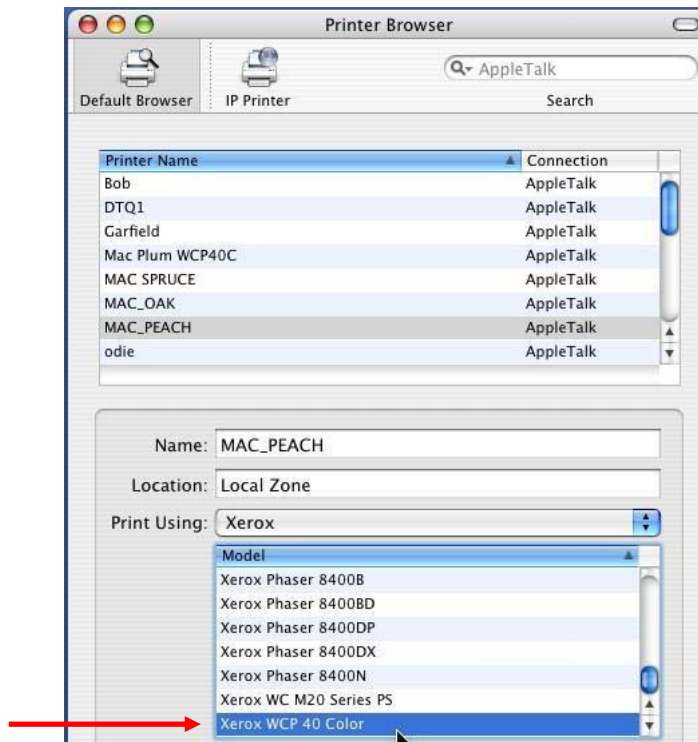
Printer Browser

Default Browser IP Printer

AppleTalk

Search

| Printer Name | Connection |
|---|---|
| Bob | AppleTalk |
| DTQ1 | AppleTalk |
| Garfield | AppleTalk |
| Mac Plum WCP40C | AppleTalk |
| MAC SPRUCE | AppleTalk |
| MAC_OAK | AppleTalk |
| MAC_PEACH | AppleTalk |
| odie | AppleTalk |

Name: MAC_PEACH

Location: Local Zone

Print Using: Xerox

| Model |
|---|
| Xerox Phaser 8400B |
| Xerox Phaser 8400BD |
| Xerox Phaser 8400DP |
| Xerox Phaser 8400DX |
| Xerox Phaser 8400N |
| Xerox WC M20 Series PS |
| Xerox WCP 40 Color |